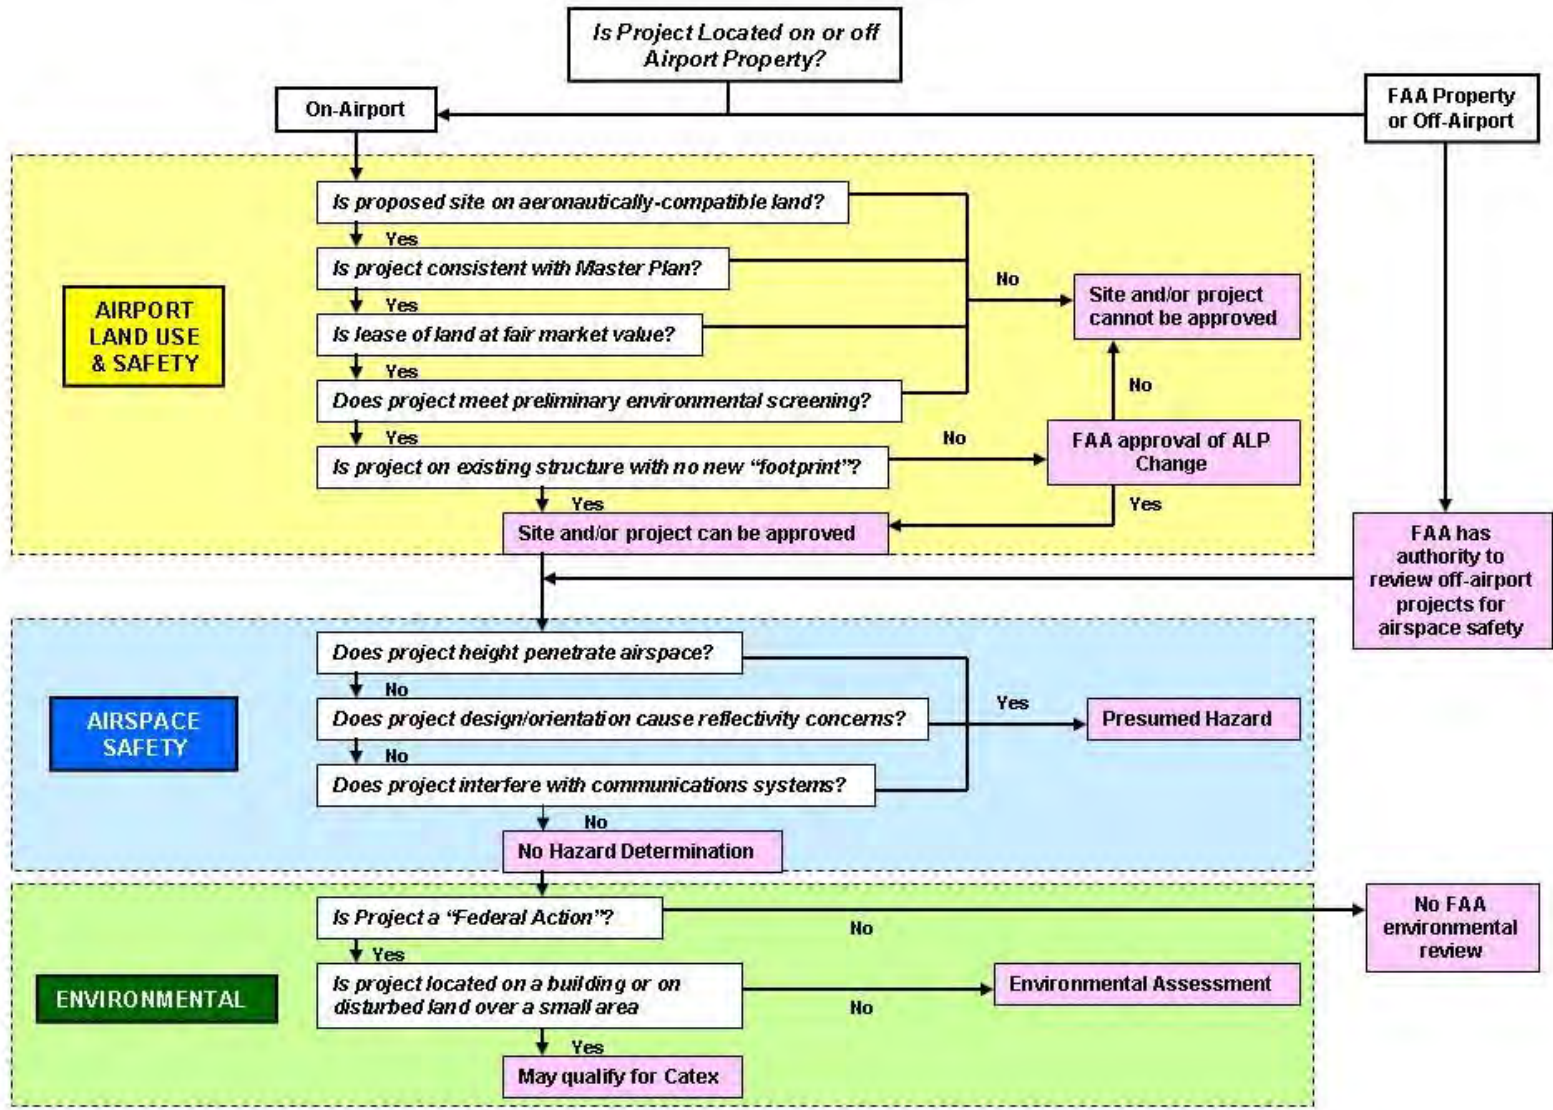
Is Project Located on or off Airport Property?

On-Airport

FAA Property or Off-Airport

AIRPORT LAND USE & SAFETY

Is proposed site on aeronautically-compatible land?

Yes

Is project consistent with Master Plan?

Yes

Is lease of land at fair market value?

Yes

Does project meet preliminary environmental screening?

Yes

Is project on existing structure with no new "footprint"?

Yes

No

Site and/or project cannot be approved

No

No

FAA approval of ALP Change

Yes

Site and/or project can be approved

FAA has authority to review off-airport projects for airspace safety

AIRSPACE SAFETY

Does project height penetrate airspace?

No

Does project design/orientation cause reflectivity concerns?

No

Does project interfere with communications systems?

Yes

Presumed Hazard

No

No Hazard Determination

ENVIRONMENTAL

Is Project a "Federal Action"?

No

No FAA environmental review

Yes

Is project located on a building or on disturbed land over a small area

No

Environmental Assessment

Yes

May qualify for Catex